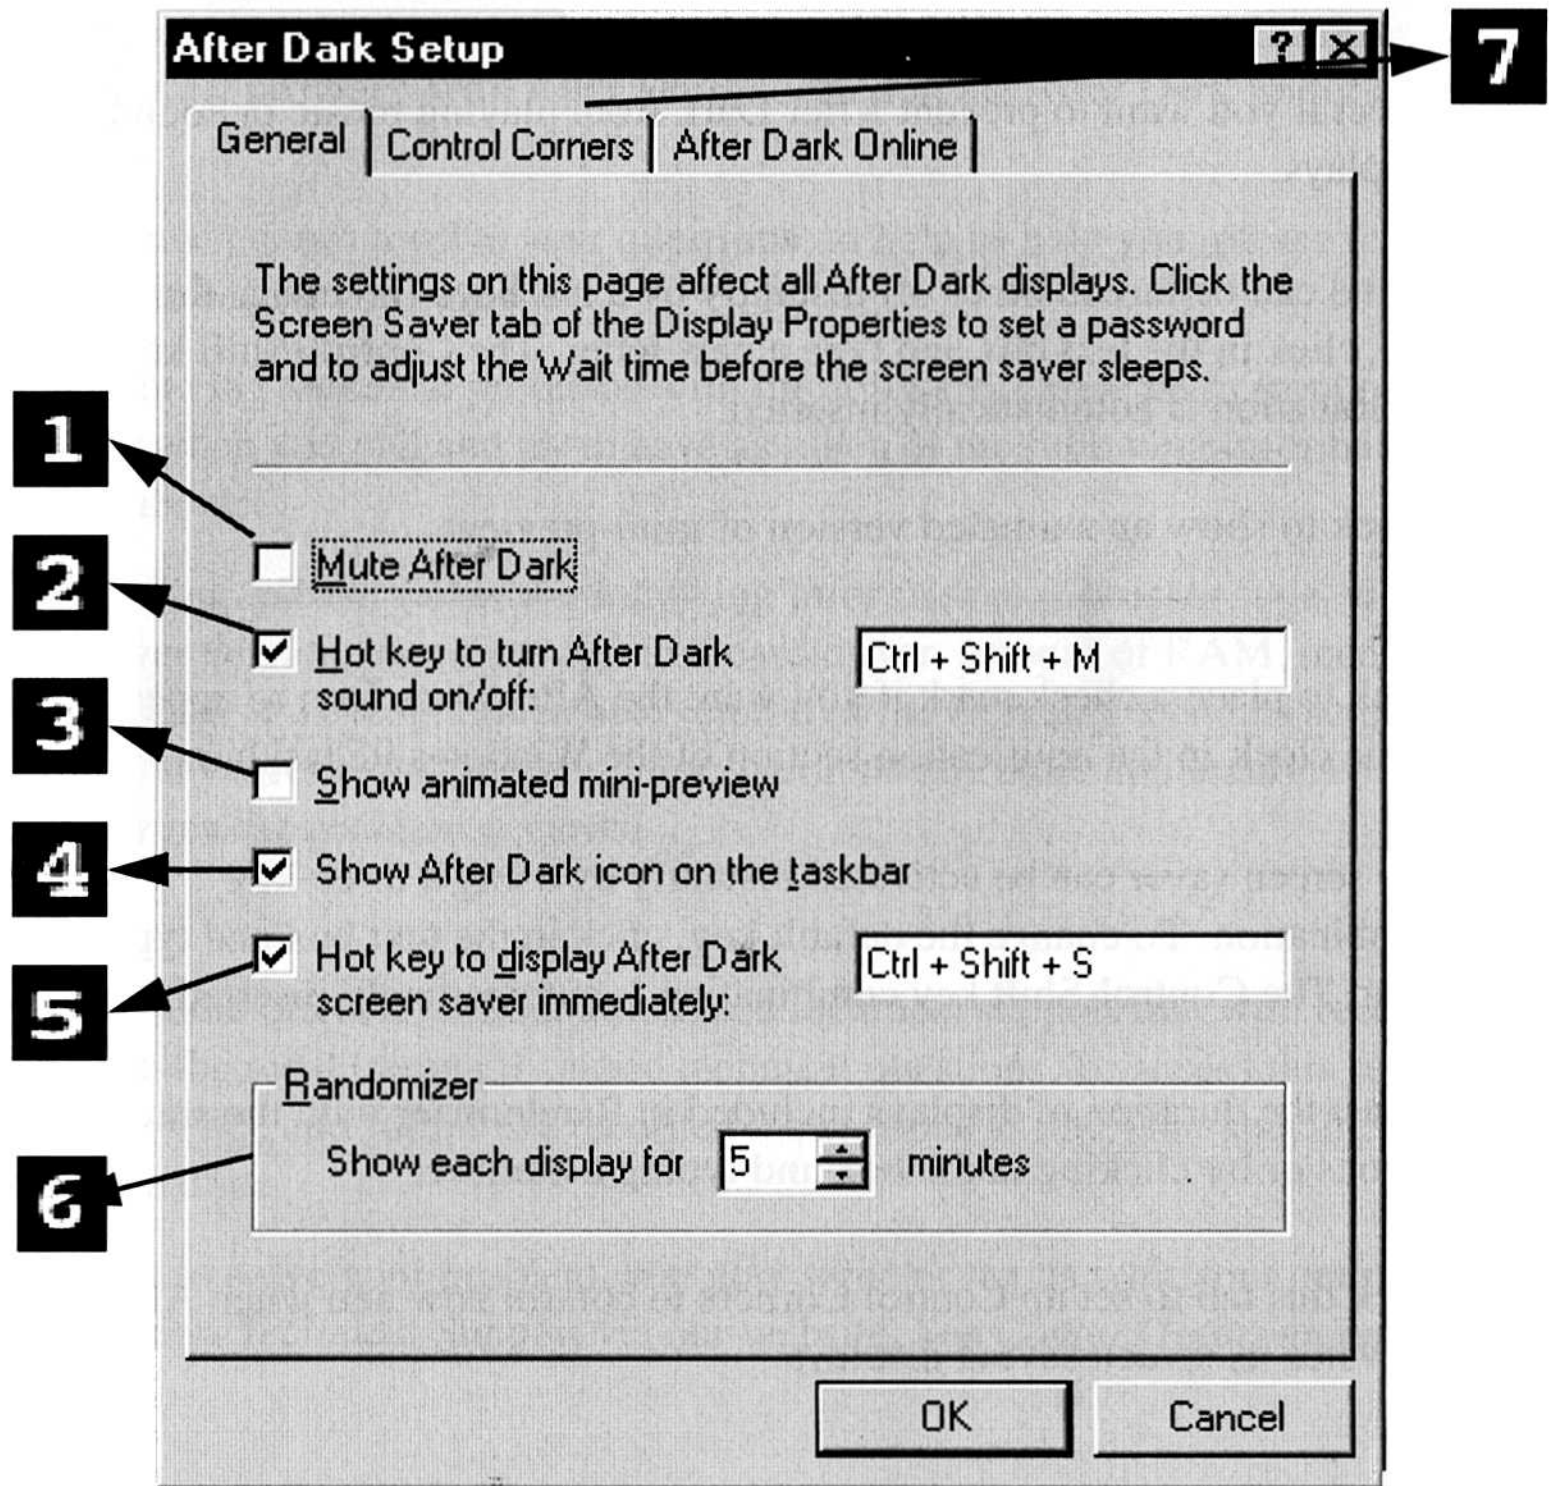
After Dark Setup

?

7

General | Control Corners | After Dark Online

The settings on this page affect all After Dark displays. Click the Screen Saver tab of the Display Properties to set a password and to adjust the Wait time before the screen saver sleeps.

1

Mute After Dark

2

Hot key to turn After Dark sound on/off:

Ctrl + Shift + M

3

Show animated mini-preview

4

Show After Dark icon on the taskbar

5

Hot key to display After Dark screen saver immediately:

Ctrl + Shift + S

Randomizer

6

Show each display for 5 minutes

OK

Cancel